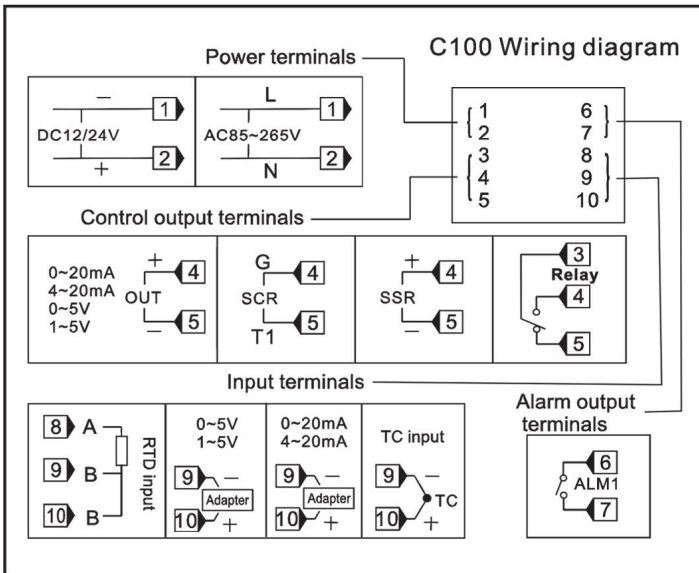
C100 Wiring diagram

Power terminals

| 1 | 6 |
|---|---|
| 2 | 7 |
| 3 | 8 |
| 4 | 9 |
| 5 | 10 |

— 1
DC12/24V
+ 2

L 1
AC85~265V
N 2

Control output terminals

0~20mA
4~20mA
0~5V
1~5V
OUT
+ 4
— 5

G 4
SCR
T1 5

+ 4
SSR
— 5

3
Relay
4
5

Input terminals

Alarm output terminals

8 A
9 B
10 B
RTD input

0~5V
1~5V
9 —
Adapter
10 +

0~20mA
4~20mA
9 —
Adapter
10 +

TC input
9 —
TC
10 +

6
ALM1
7